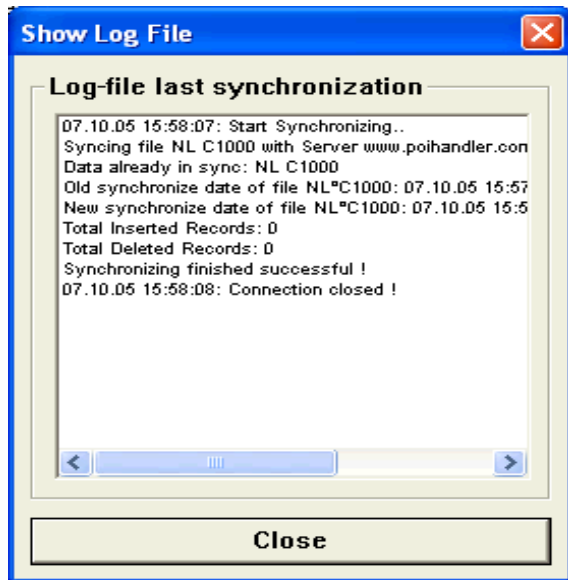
Show Log File

Log-file last synchronization

07.10.05 15:58:07: Start Synchronizing..
Syncing file NL C1000 with Server www.poihandler.con
Data already in sync: NL C1000
Old synchronize date of file NL°C1000: 07.10.05 15:57
New synchronize date of file NL°C1000: 07.10.05 15:5
Total Inserted Records: 0
Total Deleted Records: 0
Synchronizing finished successful !
07.10.05 15:58:08: Connection closed !

Close